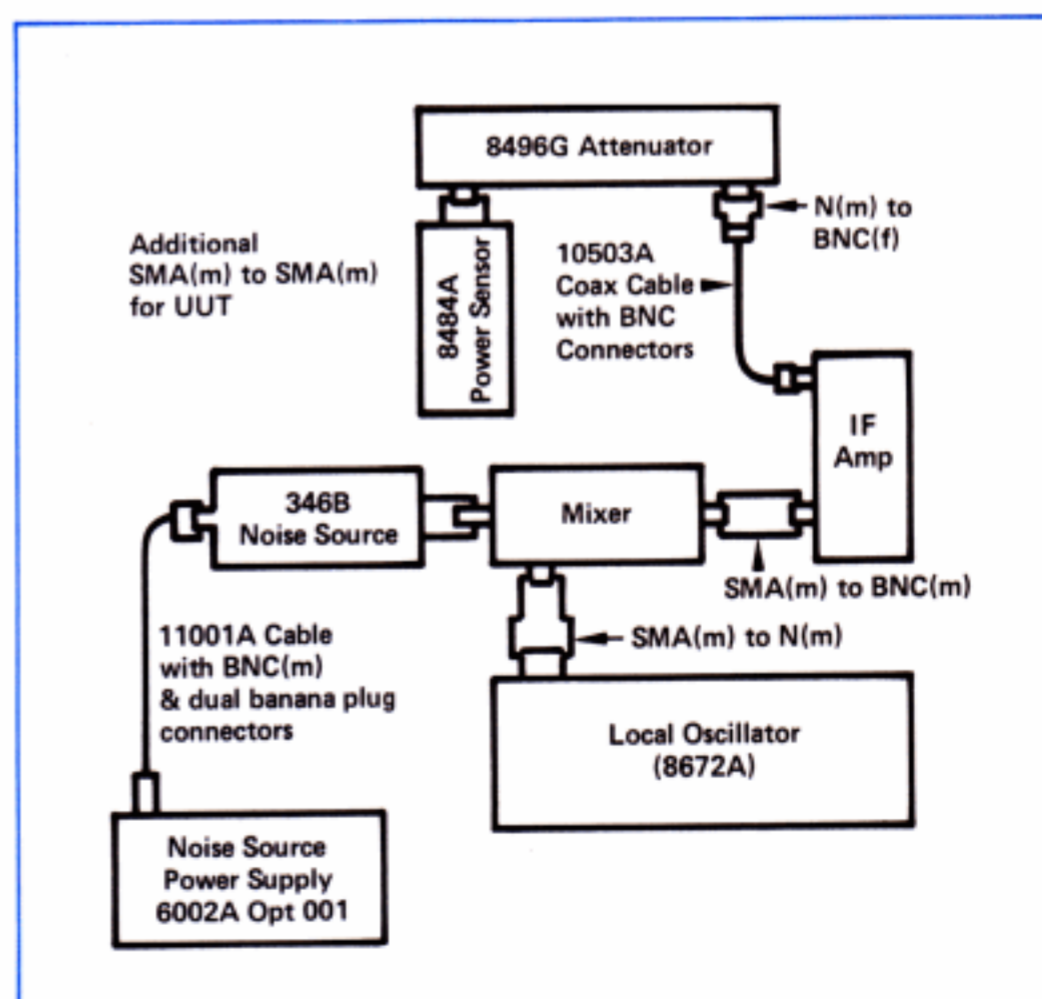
8496G Attenuator

N(m) to BNC(f)

Additional SMA(m) to SMA(m) for UUT

8484A Power Sensor

10503A Coax Cable with BNC Connectors

IF Amp

346B Noise Source

Mixer

SMA(m) to BNC(m)

11001A Cable with BNC(m) & dual banana plug connectors

SMA(m) to N(m)

Local Oscillator (8672A)

Noise Source Power Supply 6002A Opt 001